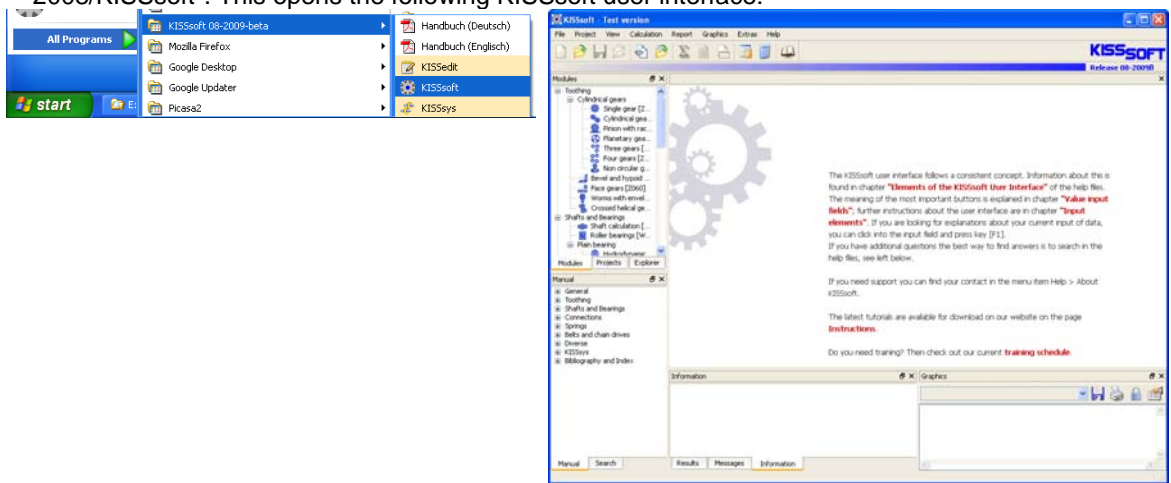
2008/KISSsoft". This opens the following KISSsoft user interface:

All Programs
start
KISSsoft 08-2009-beta
Mozilla Firefox
Google Desktop
Google Updater
Picasa2
Handbuch (Deutsch)
Handbuch (Englisch)
KISSedit
KISSsoft
KISSsys

KISSsoft - Test version
File Project View Calculation Report Graphics Extras Help
KISSSOFT
Release 08-2009B

Modules
Toothing
Cylindrical gears
Single gear [Z...
Cylindrical gea...
Pinion with rac...
Planetary gea...
Three gears [...
Four gears [Z...
Non circular g...
Bevel and hypoid ...
Face gears [Z060]
Worms with envel...
Crossed helical ge...
Shafts and Bearings
Shaft calculation [...
Roller bearings [W...
Plain bearing
Hydrodynamic
Modules Projects Explorer

Manual
General
Toothing
Shafts and Bearings
Connections
Springs
Belts and chain drives
Diverse
KISSsys
Bibliography and Index
Manual Search

The KISSsoft user interface follows a consistent concept. Information about this is found in chapter "Elements of the KISSsoft User Interface" of the help files.
The meaning of the most important buttons is explained in chapter "Value input fields"; further instructions about the user interface are in chapter "Input elements". If you are looking for explanations about your current input of data, you can click into the input field and press key [F1].
If you have additional questions the best way to find answers is to search in the help files, see left below.

If you need support you can find your contact in the menu item Help > About KISSsoft.

The latest tutorials are available for download on our website on the page Instructions.

Do you need training? Then check out our current training schedule.

Information
Results Messages Information
Graphics